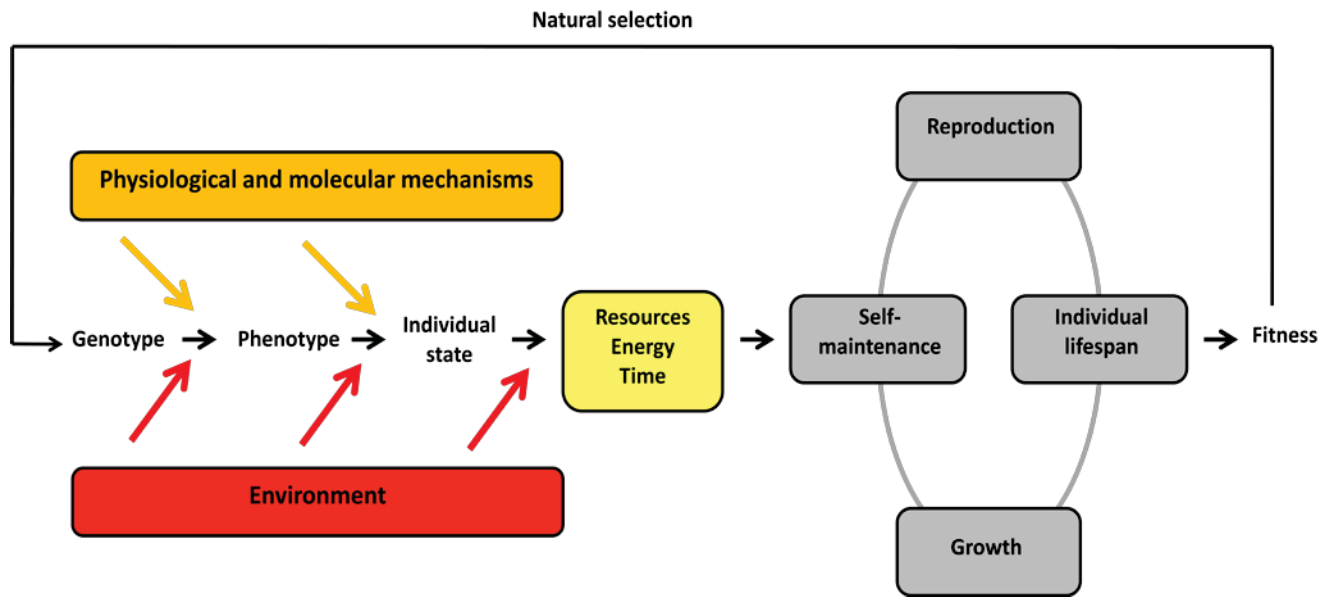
Natural selection

Physiological and molecular mechanisms

Reproduction

Genotype

Phenotype

Individual state

Resources
Energy
Time

Self-maintenance

Individual lifespan

Fitness

Environment

Growth